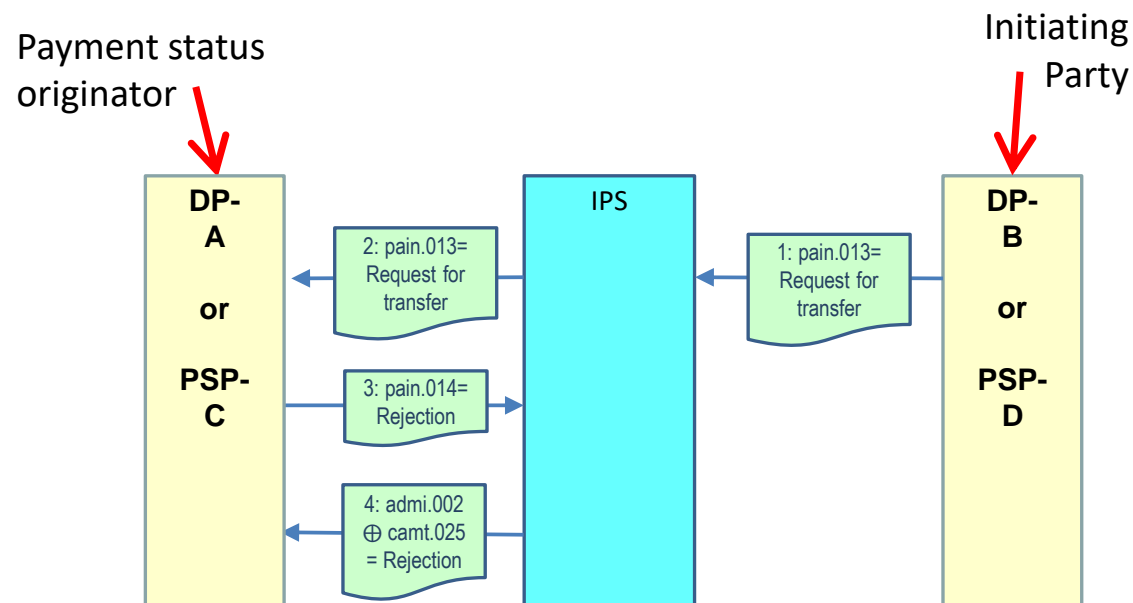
Payment status originator

Initiating Party

DP-
A

or

PSP-
C

IPS

DP-
B

or

PSP-
D

1: pain.013= Request for transfer

2: pain.013= Request for transfer

3: pain.014= Rejection

4: admi.002 $\oplus$ camt.025 = Rejection